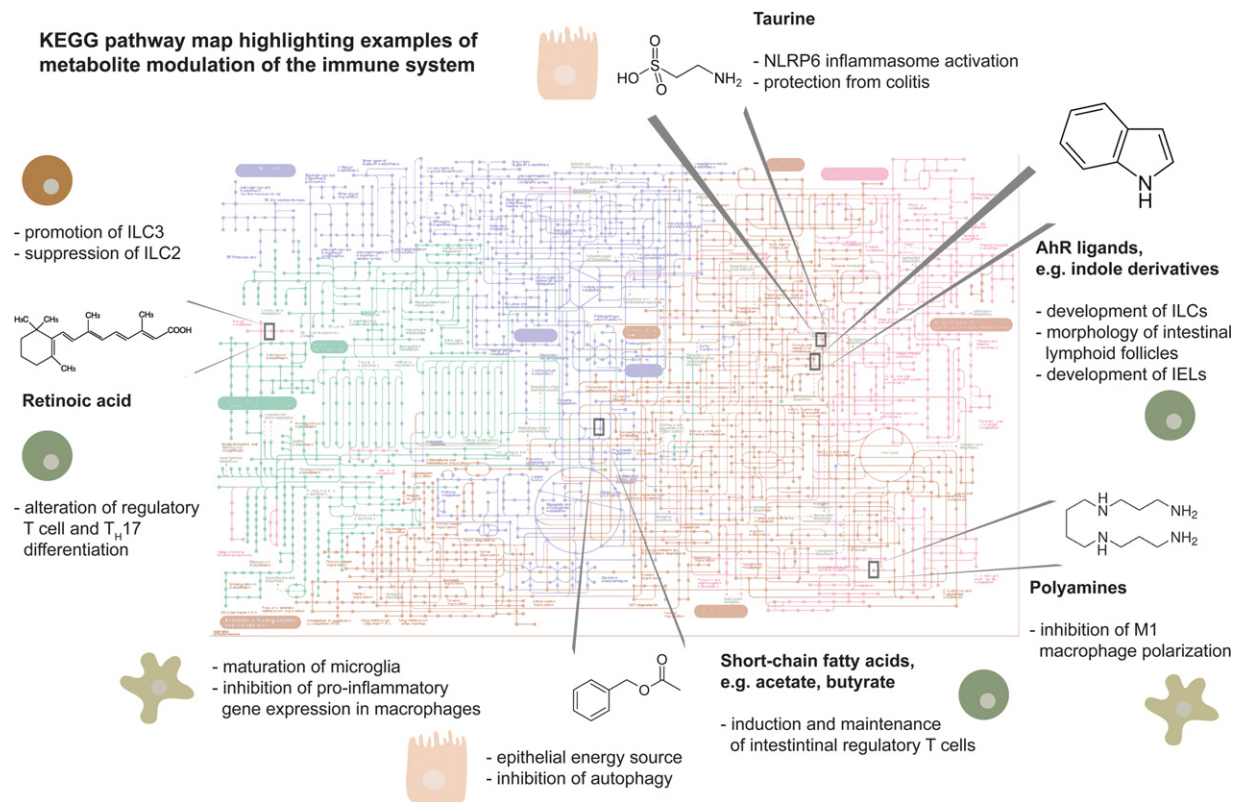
KEGG pathway map highlighting examples of metabolite modulation of the immune system

Taurine

HO S O O NH$_2$

- NLRP6 inflammasome activation
- protection from colitis

N H

AhR ligands, e.g. indole derivatives

- development of ILCs
- morphology of intestinal lymphoid follicles
- development of IELs

- promotion of ILC3
- suppression of ILC2

COOH

Retinoic acid

- alteration of regulatory T cell and T$_H$17 differentiation

H N NH$_2$
N H NH$_2$

Polyamines

- inhibition of M1 macrophage polarization

- maturation of microglia
- inhibition of pro-inflammatory gene expression in macrophages

O O

Short-chain fatty acids, e.g. acetate, butyrate

- induction and maintenance of intestintinal regulatory T cells

- epithelial energy source
- inhibition of autophagy